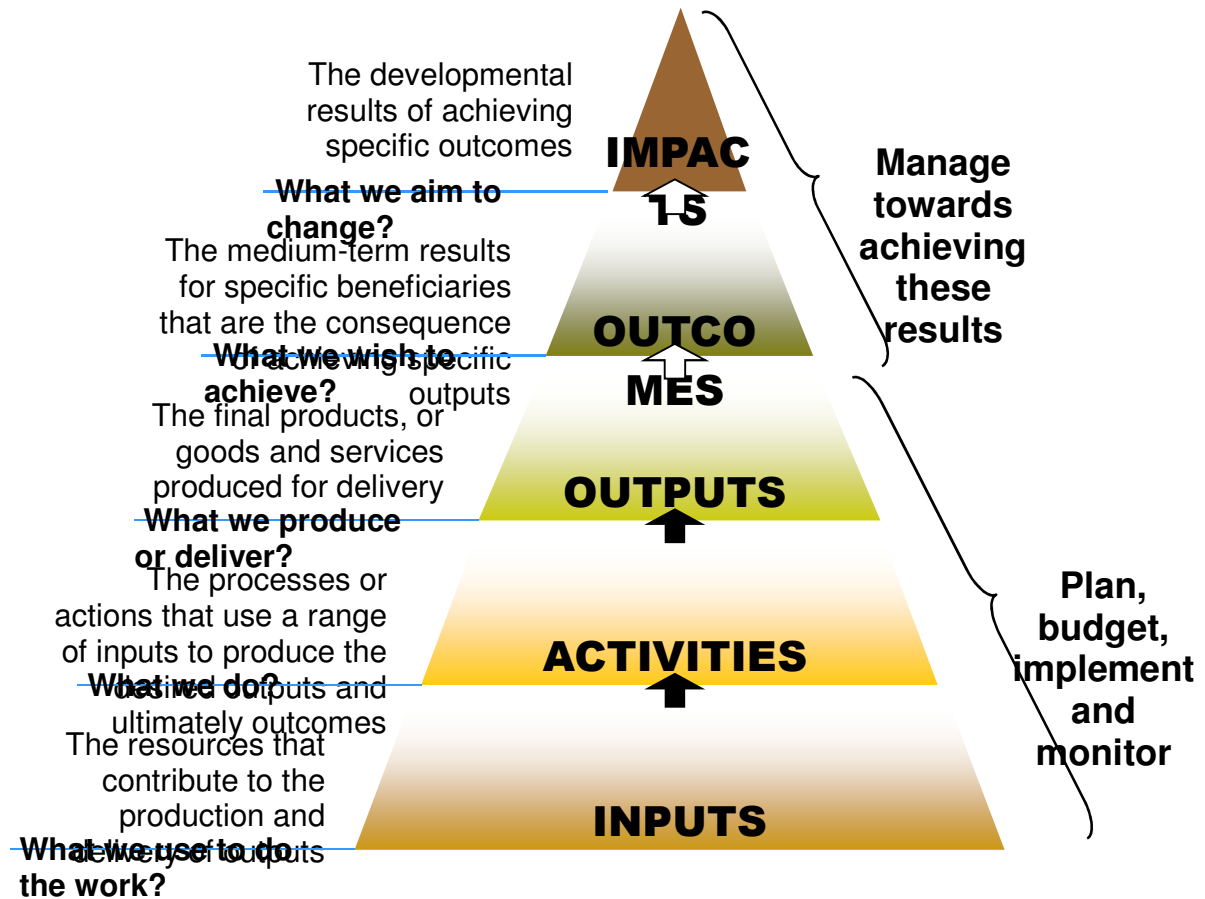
The developmental results of achieving specific outcomes

IMPACTS

What we aim to change?

The medium-term results for specific beneficiaries that are the consequence of achieving specific outputs

OUTCOMES

What we wish to achieve?

The final products, or goods and services produced for delivery

OUTPUTS

What we produce or deliver?

The processes or actions that use a range of inputs to produce the desired outputs and ultimately outcomes

ACTIVITIES

What we do?

The resources that contribute to the production and delivery of outputs

INPUTS

What we use to do the work?

Manage towards achieving these results

Plan, budget, implement and monitor